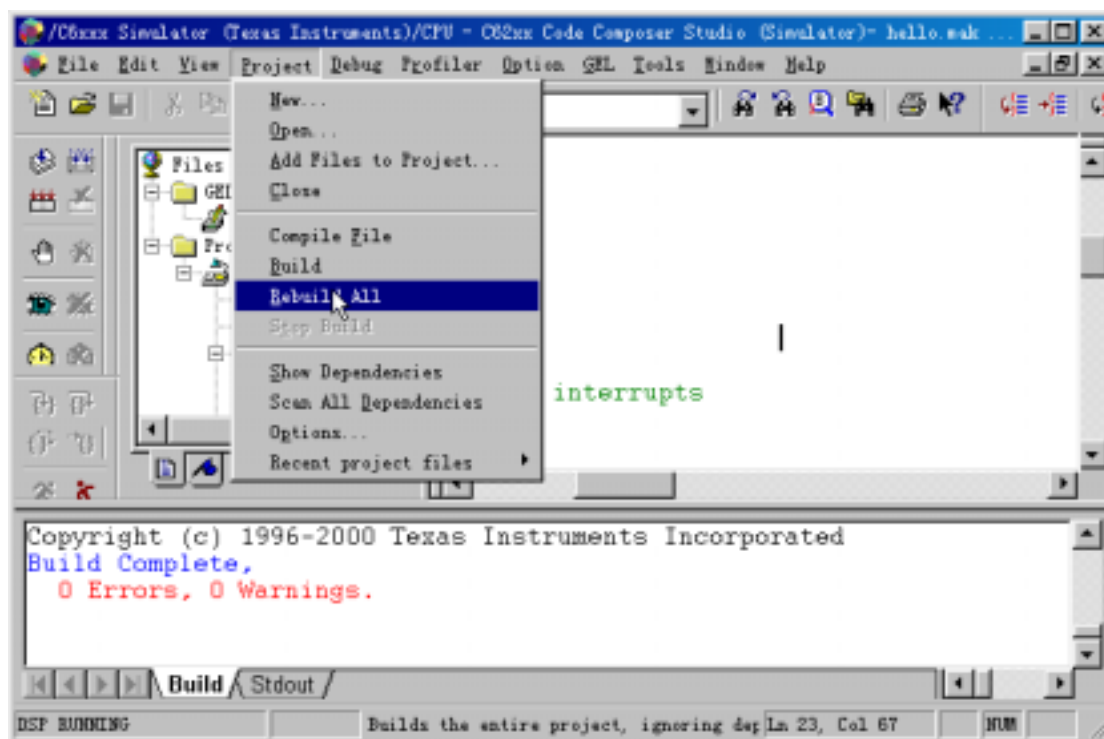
/C6xxx Simulator (Texas Instruments)/CPU - C62xx Code Composer Studio (Simulator)- hello.mak ...

File Edit View Project Debug Profiler Option GEL Tools Window Help

New...
Open...
Add Files to Project...
Close
Compile File
Build
Rebuild All
Stop Build
Show Dependencies
Scan All Dependencies
Options...
Recent project files

Files
GEL
Pro

interrupts

Copyright (c) 1996-2000 Texas Instruments Incorporated
Build Complete,
0 Errors, 0 Warnings.

Build Stdout

DSP RUNNING | Builds the entire project, ignoring dep | Ln 23, Col 67 | NUM